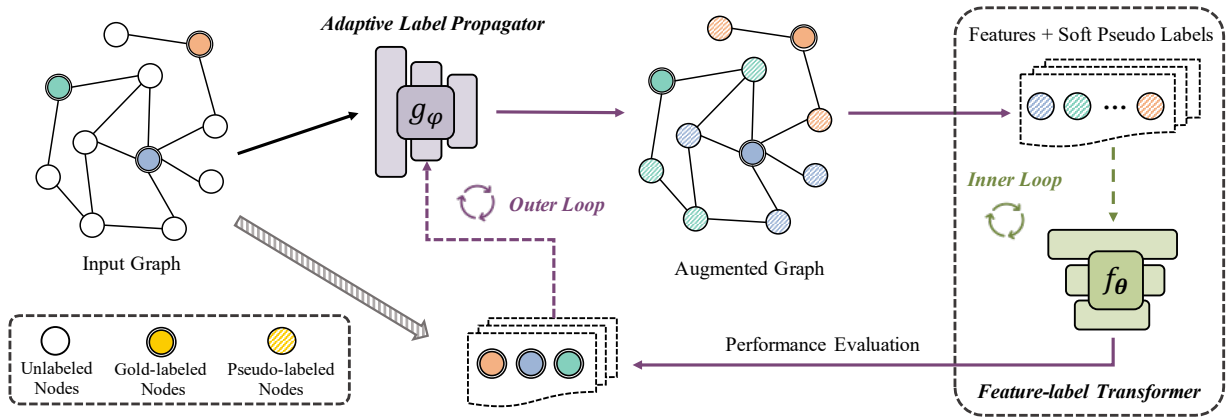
Adaptive Label Propagator

$g_{\varphi}$

Features + Soft Pseudo Labels

...

Inner Loop

Outer Loop

Input Graph

Augmented Graph

$f_{\boldsymbol{\theta}}$

Unlabeled Nodes

Gold-labeled Nodes

Pseudo-labeled Nodes

Performance Evaluation

Feature-label Transformer